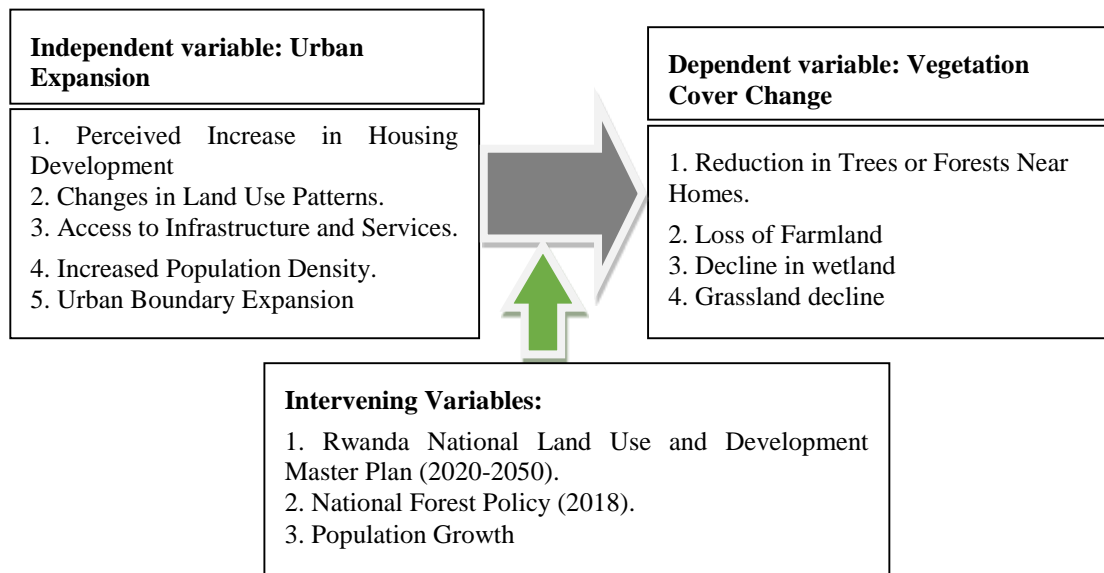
**Independent variable: Urban Expansion**

1. Perceived Increase in Housing Development
2. Changes in Land Use Patterns.
3. Access to Infrastructure and Services.
4. Increased Population Density.
5. Urban Boundary Expansion

**Dependent variable: Vegetation Cover Change**

1. Reduction in Trees or Forests Near Homes.
2. Loss of Farmland
3. Decline in wetland
4. Grassland decline

**Intervening Variables:**

1. Rwanda National Land Use and Development Master Plan (2020-2050).
2. National Forest Policy (2018).
3. Population Growth